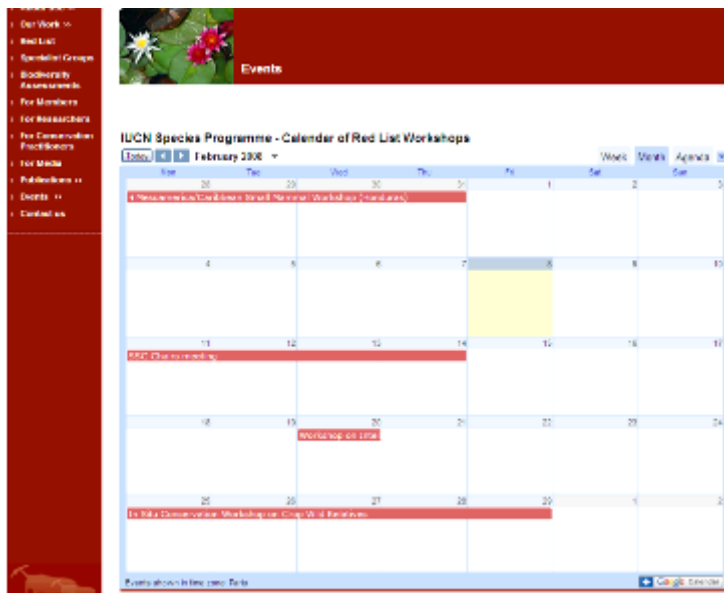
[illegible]
Our Work >>
Red List
Specialist Groups
Biodiversity Assessments
For Members
For Researchers
For Conservation Practitioners
For Media
Publications >>
Events >>
Contact us

Events

IUCN Species Programme - Calender of Red List Workshops

Today February 2008

Week Month Agenda

| Mon | Tue | Wed | Thu | Fri | Sat | Sun |
|---|---|---|---|---|---|---|
| 28 | 29 | 30 | 31 | 1 | 2 | 3 |
| 4 | 5 | 6 | 7 | 8 | 9 | 10 |
| 11 | 12 | 13 | 14 | 15 | 16 | 17 |
| 18 | 19 | 20 | 21 | 22 | 23 | 24 |
| 25 | 26 | 27 | 28 | 29 | 1 | 2 |

Mesoamerica/Caribbean Small Mammal Workshop (Honduras)

SSC Chairs meeting

Workshop on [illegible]

In Situ Conservation Workshop on Crop Wild Relatives

Events shown in time zone: Paris

Google Calendar